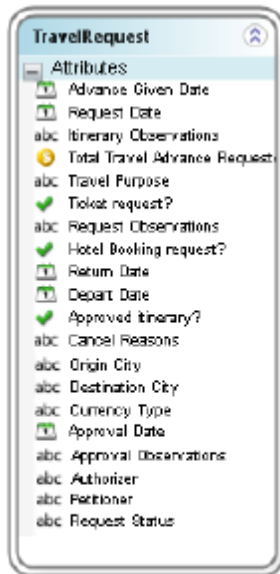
TravelRequest

Attributes

Advance Given Date

Request Date

abc Itinerary Observations

Total Travel Advance Requeste

abc Travel Purpose

Ticket request?

abc Request Observations

Hotel Booking request?

Return Date

Depart Date

Approved itinerary?

abc Cancel Reasons

abc Origin City

abc Destination City

abc Currency Type

Approval Date

abc Approval Observations

abc Authorizer

abc Petitioner

abc Request Status